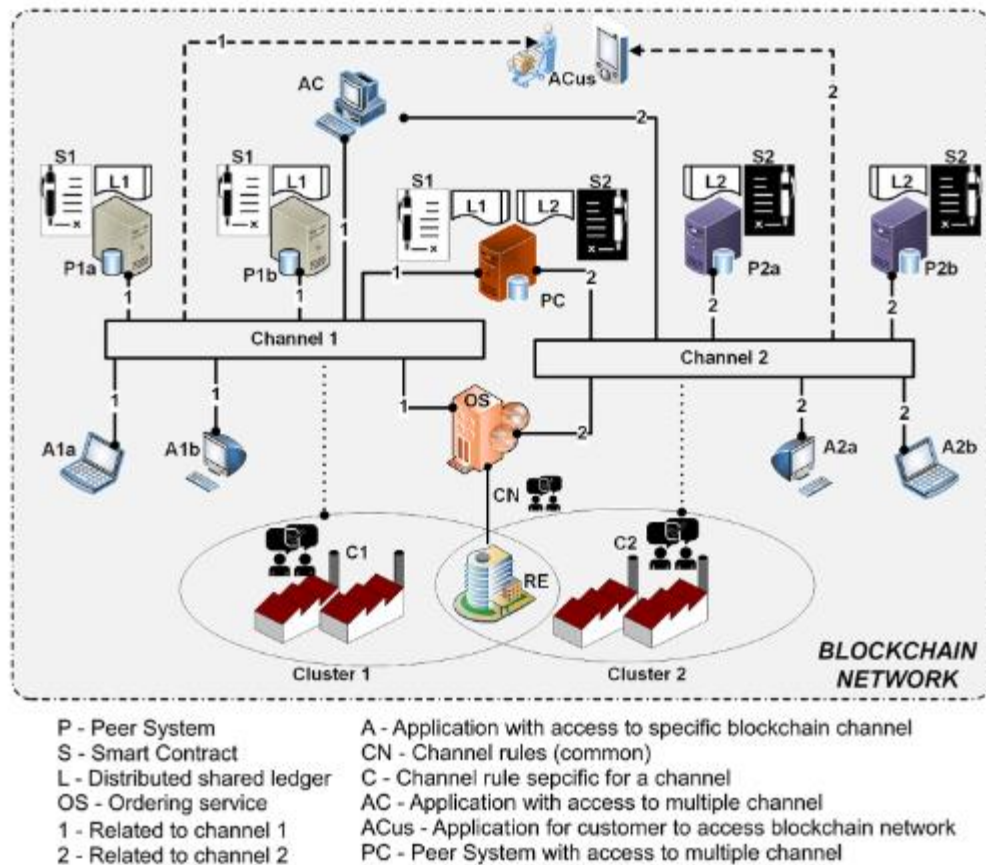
1
ACus
AC
2
2
S1
L1
S1
L1
S1
L1
L2
S2
L2
S2
L2
S2
P1a
P1b
1
1
1
PC
2
P2a
P2b
1
1
2
2
Channel 1
Channel 2
1
1
1
OS
2
2
2
A1a
A1b
A2a
A2b
CN
C1
C2
RE
Cluster 1
Cluster 2
BLOCKCHAIN NETWORK

P - Peer System
S - Smart Contract
L - Distributed shared ledger
OS - Ordering service
1 - Related to channel 1
2 - Related to channel 2

A - Application with access to specific blockchain channel
CN - Channel rules (common)
C - Channel rule sepcific for a channel
AC - Application with access to multiple channel
ACus - Application for customer to access blockchain network
PC - Peer System with access to multiple channel